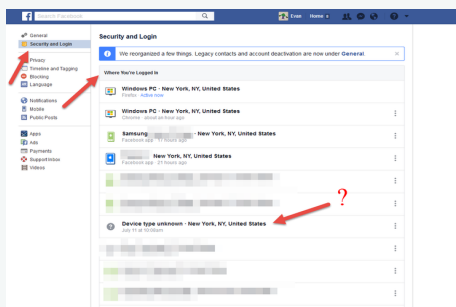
Search Facebook

Evan Home

General
Security and Login
Privacy
Timeline and Tagging
Blocking
Language
Notifications
Mobile
Public Posts
Apps
Ads
Payments
Support Inbox
Videos

Security and Login

We reorganized a few things. Legacy contacts and account deactivation are now under General.

Where You're Logged In

Windows PC · New York, NY, United States
Firefox · Active now

Windows PC · New York, NY, United States
Chrome · about an hour ago

Samsung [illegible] · New York, NY, United States
Facebook app · 11 hours ago

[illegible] New York, NY, United States
Facebook app · 21 hours ago

?

Device type unknown · New York, NY, United States
July 11 at 10:00am